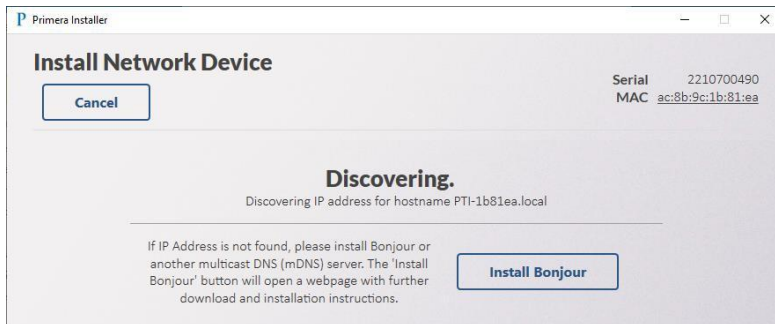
P Primera Installer

Install Network Device

Cancel

Serial 2210700490
MAC ac:8b:9c:1b:81:ea

Discovering.

Discovering IP address for hostname PTI-1b81ea.local

If IP Address is not found, please install Bonjour or another multicast DNS (mDNS) server. The 'Install Bonjour' button will open a webpage with further download and installation instructions.

Install Bonjour